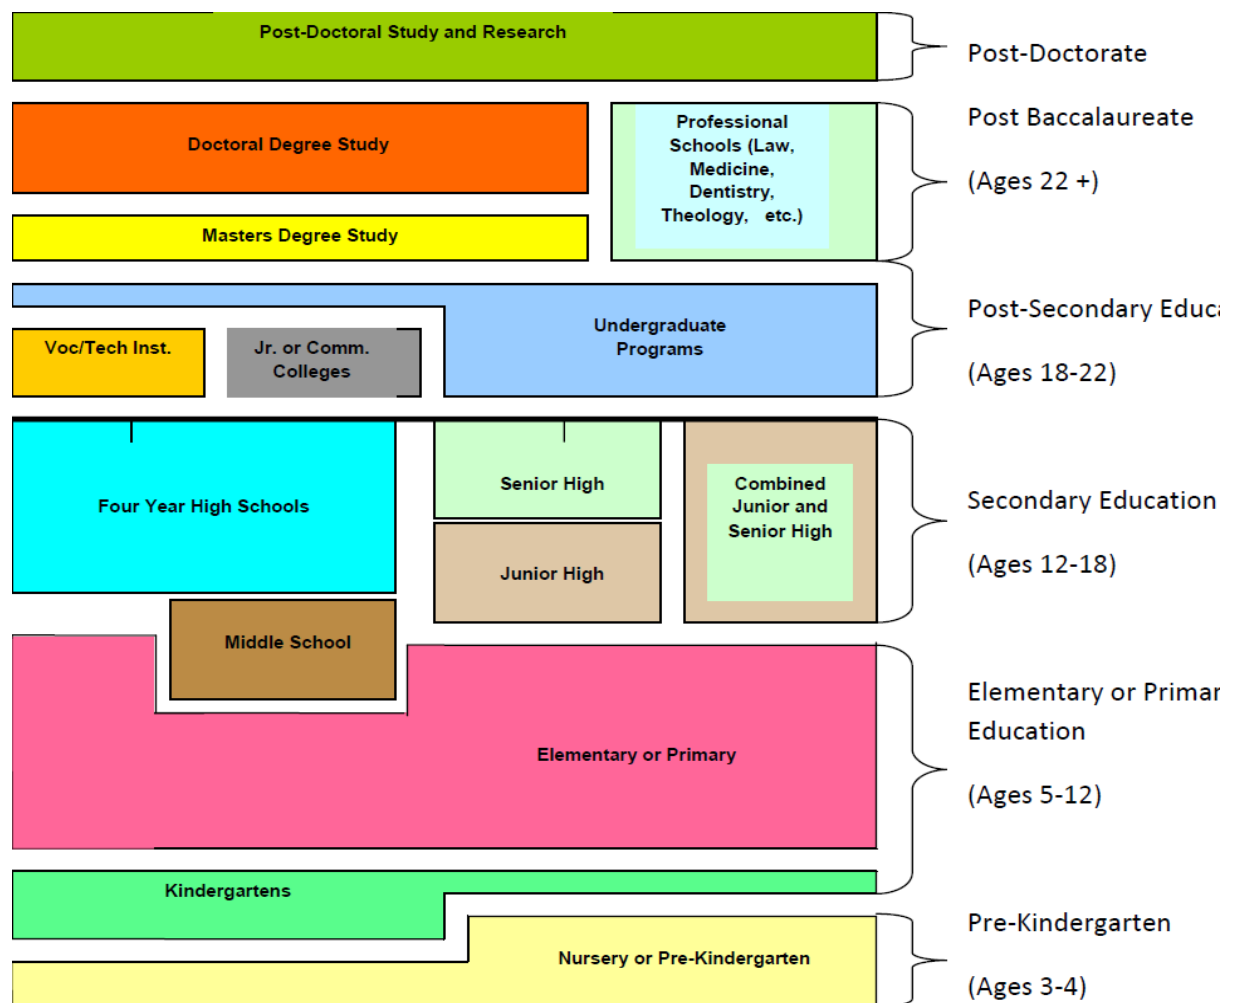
Post-Doctoral Study and Research

Post-Doctorate

Doctoral Degree Study

Professional Schools (Law, Medicine, Dentistry, Theology, etc.)

Masters Degree Study

Post Baccalaureate

(Ages 22 +)

Voc/Tech Inst.

Jr. or Comm. Colleges

Undergraduate Programs

Post-Secondary Educ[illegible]

(Ages 18-22)

Four Year High Schools

Senior High

Junior High

Combined Junior and Senior High

Secondary Education

(Ages 12-18)

Middle School

Elementary or Primary

Elementary or Primar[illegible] Education

(Ages 5-12)

Kindergartens

Nursery or Pre-Kindergarten

Pre-Kindergarten

(Ages 3-4)